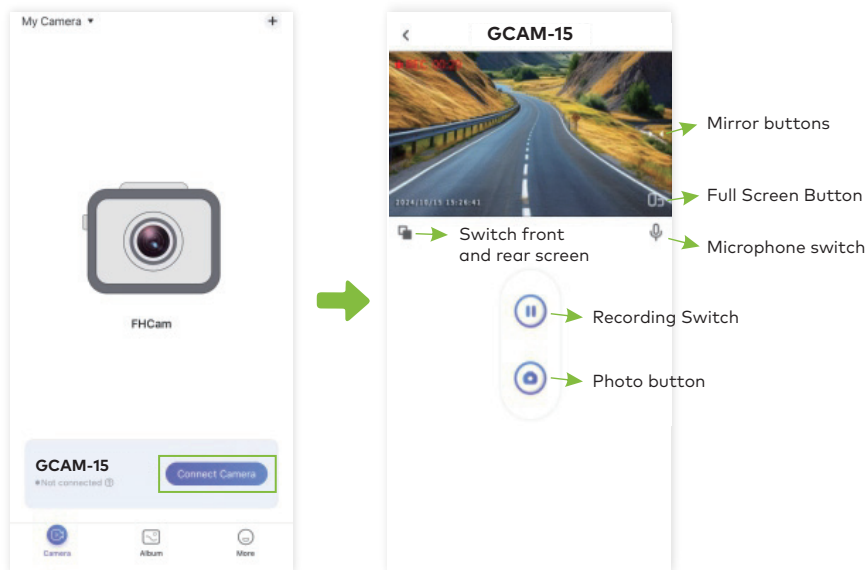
My Camera ▾
+

FHCam

GCAM-15
Not connected
Connect Camera

Camera
Album
More

GCAM-15

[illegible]

2024/10/15 15:26:41

Mirror buttons
Full Screen Button
Switch front and rear screen
Microphone switch
Recording Switch
Photo button